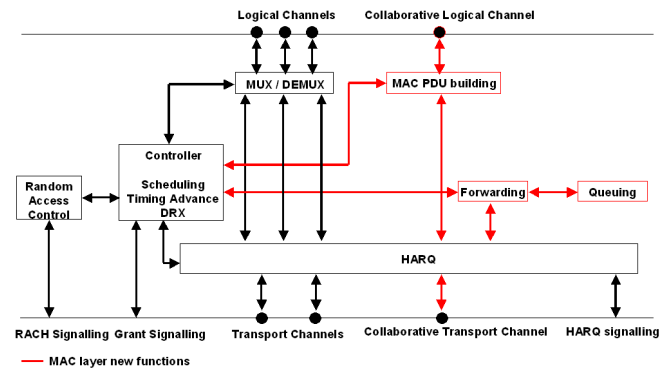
Logical Channels
Collaborative Logical Channel

MUX / DEMUX

MAC PDU building

Controller

Scheduling
Timing Advance
DRX

Random Access Control

Forwarding

Queuing

HARQ

RACH Signalling
Grant Signalling
Transport Channels
Collaborative Transport Channel
HARQ signalling

MAC layer new functions